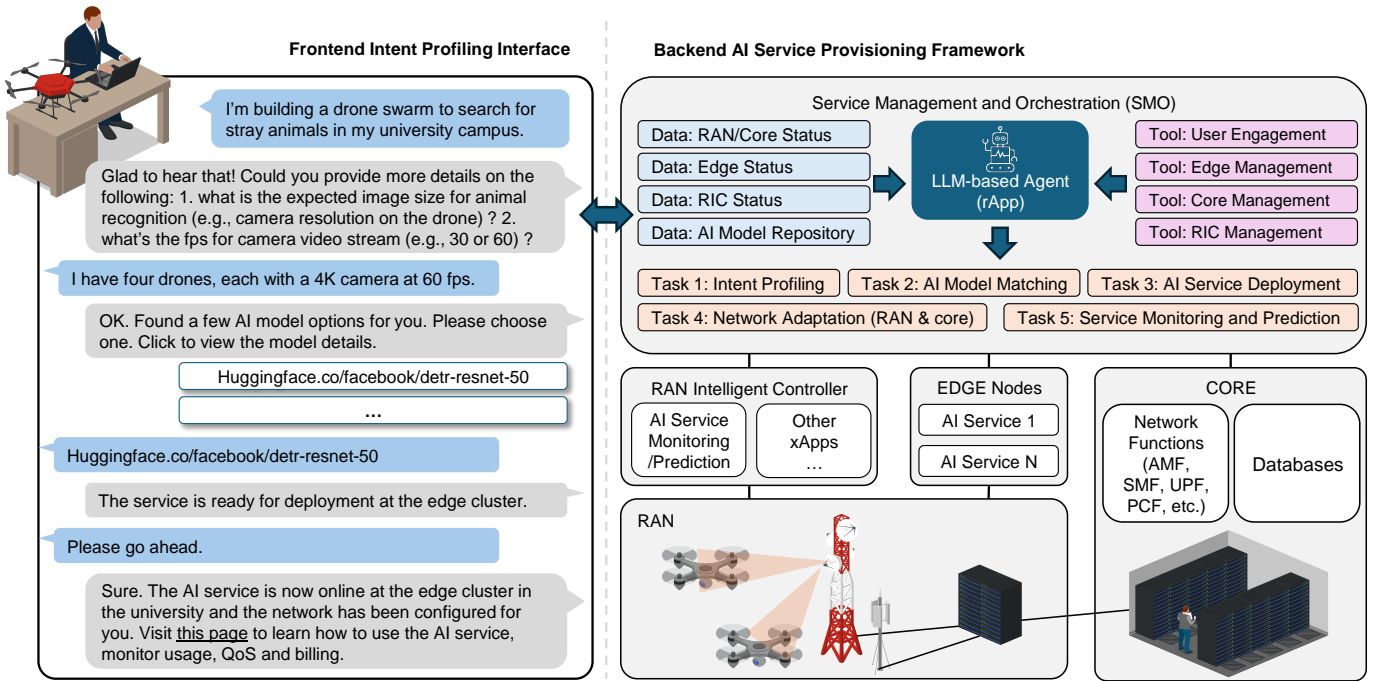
Frontend Intent Profiling Interface

I'm building a drone swarm to search for stray animals in my university campus.

Glad to hear that! Could you provide more details on the following: 1. what is the expected image size for animal recognition (e.g., camera resolution on the drone) ? 2. what's the fps for camera video stream (e.g., 30 or 60) ?

I have four drones, each with a 4K camera at 60 fps.

OK. Found a few AI model options for you. Please choose one. Click to view the model details.

Huggingface.co/facebook/detr-resnet-50

...

Huggingface.co/facebook/detr-resnet-50

The service is ready for deployment at the edge cluster.

Please go ahead.

Sure. The AI service is now online at the edge cluster in the university and the network has been configured for you. Visit this page to learn how to use the AI service, monitor usage, QoS and billing.

Backend AI Service Provisioning Framework

Service Management and Orchestration (SMO)

Data: RAN/Core Status

Data: Edge Status

Data: RIC Status

Data: AI Model Repository

LLM-based Agent (rApp)

Tool: User Engagement

Tool: Edge Management

Tool: Core Management

Tool: RIC Management

Task 1: Intent Profiling

Task 2: AI Model Matching

Task 3: AI Service Deployment

Task 4: Network Adaptation (RAN & core)

Task 5: Service Monitoring and Prediction

RAN Intelligent Controller

AI Service Monitoring /Prediction

Other xApps ...

EDGE Nodes

AI Service 1

AI Service N

CORE

Network Functions (AMF, SMF, UPF, PCF, etc.)

Databases

RAN